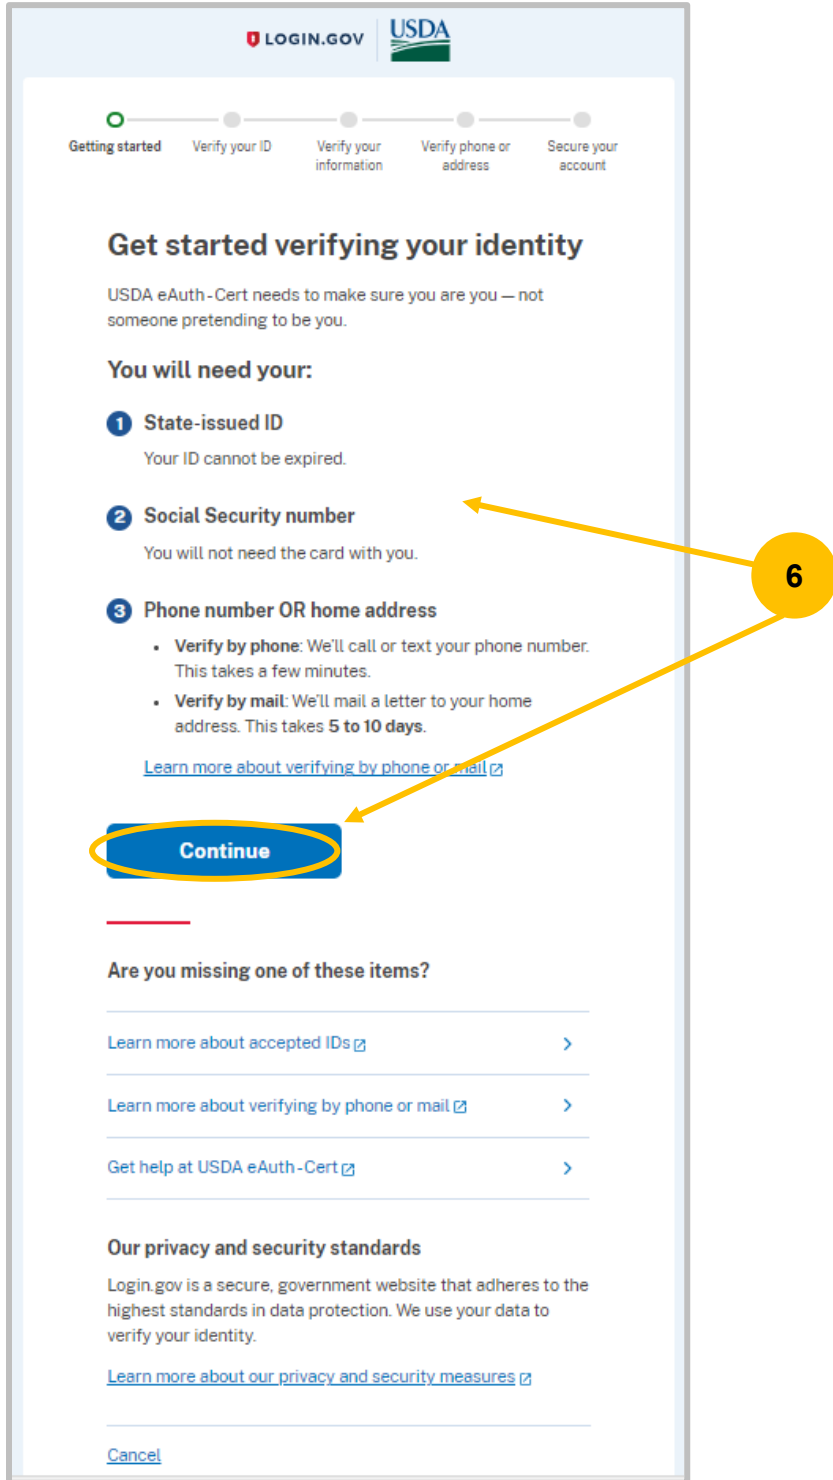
LOGIN.GOV USDA

Getting started
Verify your ID
Verify your information
Verify phone or address
Secure your account

Get started verifying your identity

USDA eAuth-Cert needs to make sure you are you — not someone pretending to be you.

You will need your:

1 State-issued ID
Your ID cannot be expired.

2 Social Security number
You will not need the card with you.

3 Phone number OR home address
- **Verify by phone**: We'll call or text your phone number. This takes a few minutes.
- **Verify by mail**: We'll mail a letter to your home address. This takes **5 to 10 days**.

Learn more about verifying by phone or mail

6

Continue

Are you missing one of these items?

Learn more about accepted IDs

Learn more about verifying by phone or mail

Get help at USDA eAuth-Cert

Our privacy and security standards

Login.gov is a secure, government website that adheres to the highest standards in data protection. We use your data to verify your identity.

Learn more about our privacy and security measures

Cancel